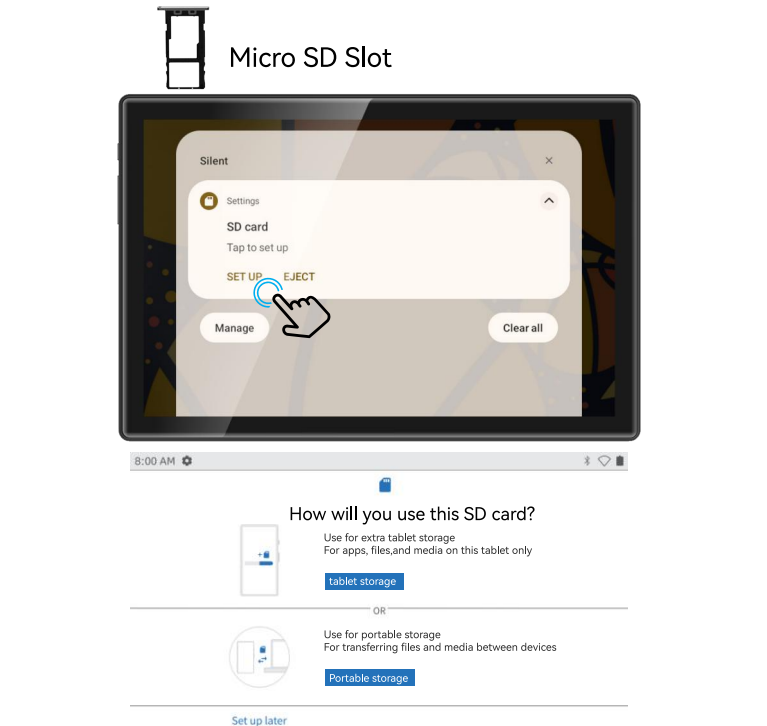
Micro SD Slot

Silent

×

Settings

SD card

Tap to set up

SET UP EJECT

Manage

Clear all

8:00 AM

How will you use this SD card?

Use for extra tablet storage
For apps, files,and media on this tablet only

tablet storage

OR

Use for portable storage
For transferring files and media between devices

Portable storage

Set up later